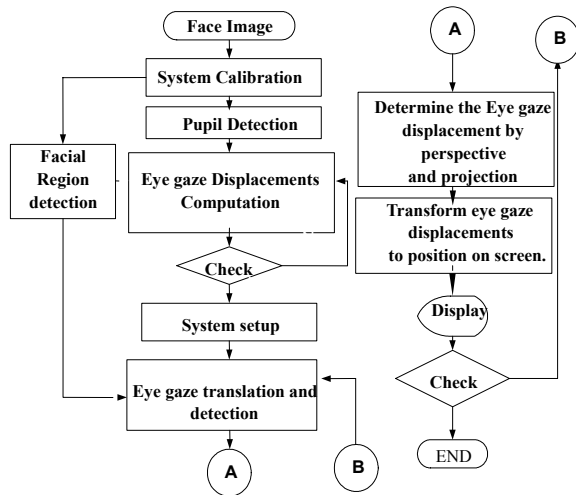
Face Image

System Calibration

Pupil Detection

Facial Region detection

Eye gaze Displacements Computation

Check

System setup

Eye gaze translation and detection

A

B

A

B

Determine the Eye gaze displacement by perspective and projection

Transform eye gaze displacements to position on screen.

Display

Check

END